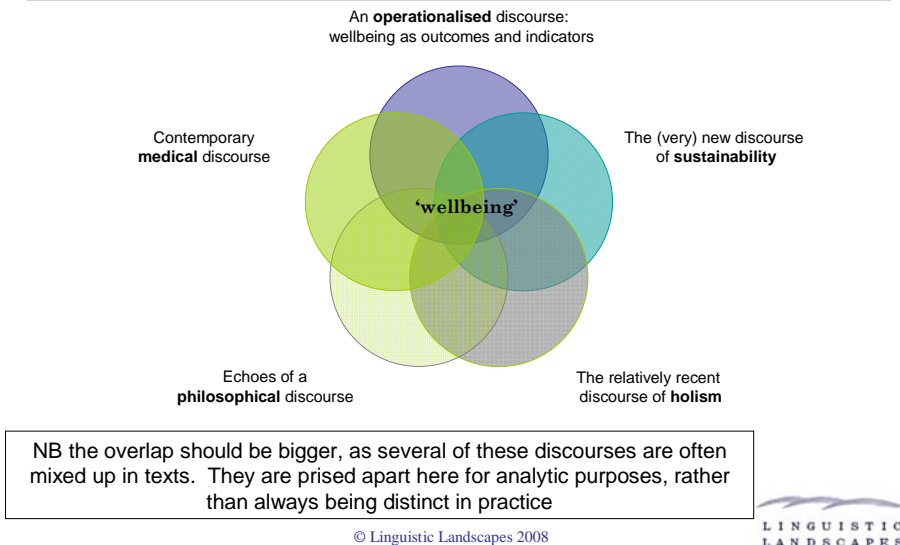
An **operationalised** discourse: wellbeing as outcomes and indicators

Contemporary **medical** discourse

The (very) new discourse of **sustainability**

**'wellbeing'**

Echoes of a **philosophical** discourse

The relatively recent discourse of **holism**

NB the overlap should be bigger, as several of these discourses are often mixed up in texts. They are prised apart here for analytic purposes, rather than always being distinct in practice

© Linguistic Landscapes 2008

LINGUISTIC LANDSCAPES